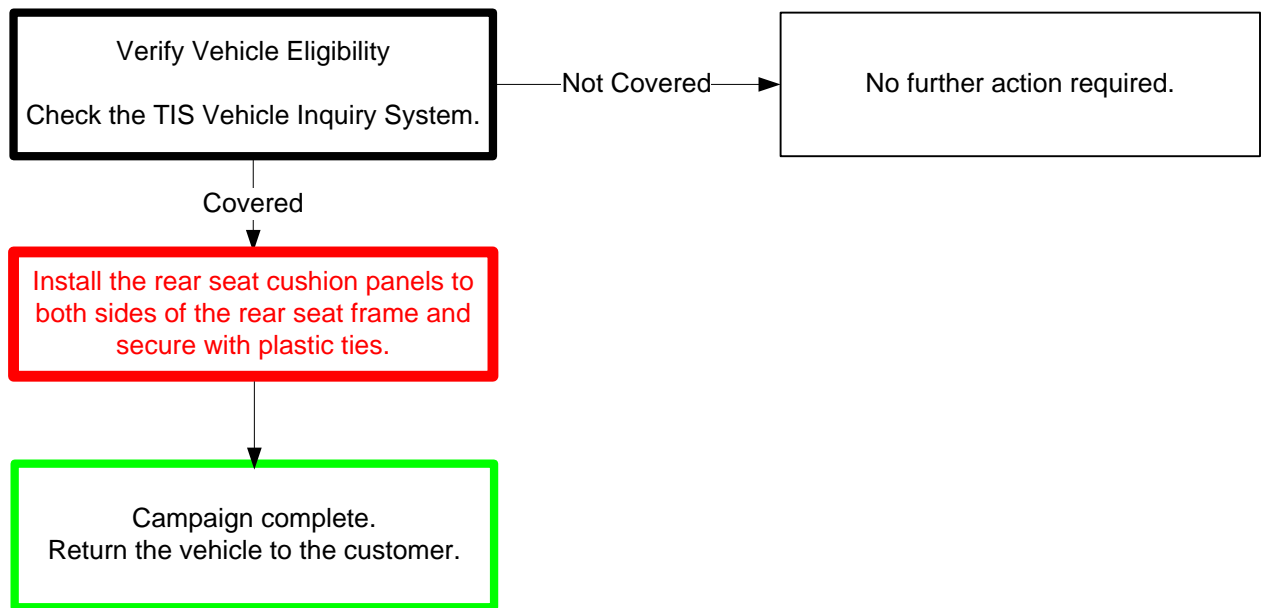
Verify Vehicle Eligibility

Check the TIS Vehicle Inquiry System.

Not Covered

No further action required.

Covered

Install the rear seat cushion panels to both sides of the rear seat frame and secure with plastic ties.

Campaign complete.
Return the vehicle to the customer.